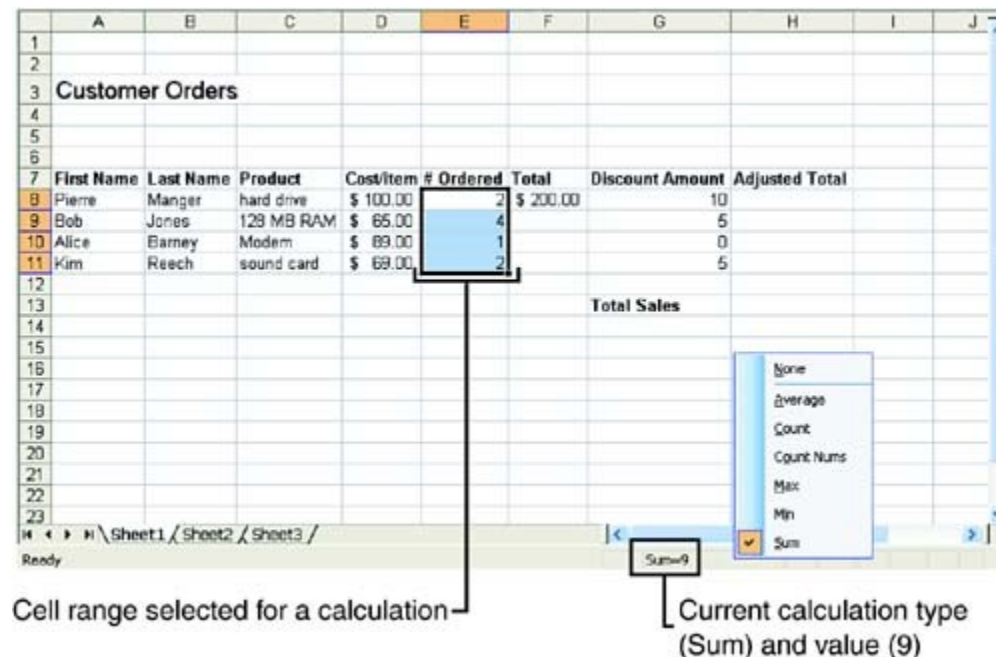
| | A | B | C | D | E | F | G | H | I | J |
|---|---|---|---|---|---|---|---|---|---|---|
| 1 | | | | | | | | | | |
| 2 | | | | | | | | | | |
| 3 | Customer Orders | | | | | | | | | |
| 4 | | | | | | | | | | |
| 5 | | | | | | | | | | |
| 6 | | | | | | | | | | |
| 7 | First Name | Last Name | Product | Cost/Item | # Ordered | Total | Discount Amount | Adjusted Total | | |
| 8 | Pierre | Manger | hard drive | $ 100.00 | 2 | $ 200.00 | 10 | | | |
| 9 | Bob | Jones | 128 MB RAM | $ 65.00 | 4 | | 5 | | | |
| 10 | Alice | Barney | Modem | $ 89.00 | 1 | | 0 | | | |
| 11 | Kim | Reech | sound card | $ 69.00 | 2 | | 5 | | | |
| 12 | | | | | | | | | | |
| 13 | | | | | | | Total Sales | | | |
| 14 | | | | | | | | | | |
| 15 | | | | | | | | | | |
| 16 | | | | | | | | | | |
| 17 | | | | | | | | | | |
| 18 | | | | | | | | | | |
| 19 | | | | | | | | | | |
| 20 | | | | | | | | | | |
| 21 | | | | | | | | | | |
| 22 | | | | | | | | | | |
| 23 | | | | | | | | | | |

Sheet1 / Sheet2 / Sheet3 /

Ready

Sum=9

None
Average
Count
Count Nums
Max
Min
Sum

Cell range selected for a calculation

Current calculation type (Sum) and value (9)